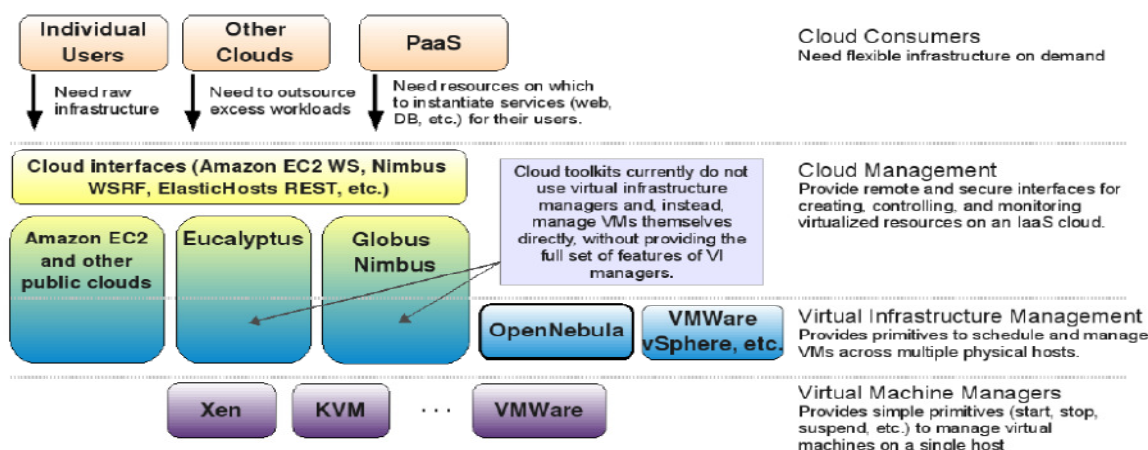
Individual Users

Other Clouds

PaaS

Need raw infrastructure

Need to outsource excess workloads

Need resources on which to instantiate services (web, DB, etc.) for their users.

Cloud Consumers
Need flexible infrastructure on demand

Cloud interfaces (Amazon EC2 WS, Nimbus WSRF, ElasticHosts REST, etc.)

Cloud toolkits currently do not use virtual infrastructure managers and, instead, manage VMs themselves directly, without providing the full set of features of VI managers.

Cloud Management
Provide remote and secure interfaces for creating, controlling, and monitoring virtualized resources on an IaaS cloud.

Amazon EC2 and other public clouds

Eucalyptus

Globus Nimbus

OpenNebula

VMWare vSphere, etc.

Virtual Infrastructure Management
Provides primitives to schedule and manage VMs across multiple physical hosts.

Xen

KVM

· · ·

VMWare

Virtual Machine Managers
Provides simple primitives (start, stop, suspend, etc.) to manage virtual machines on a single host